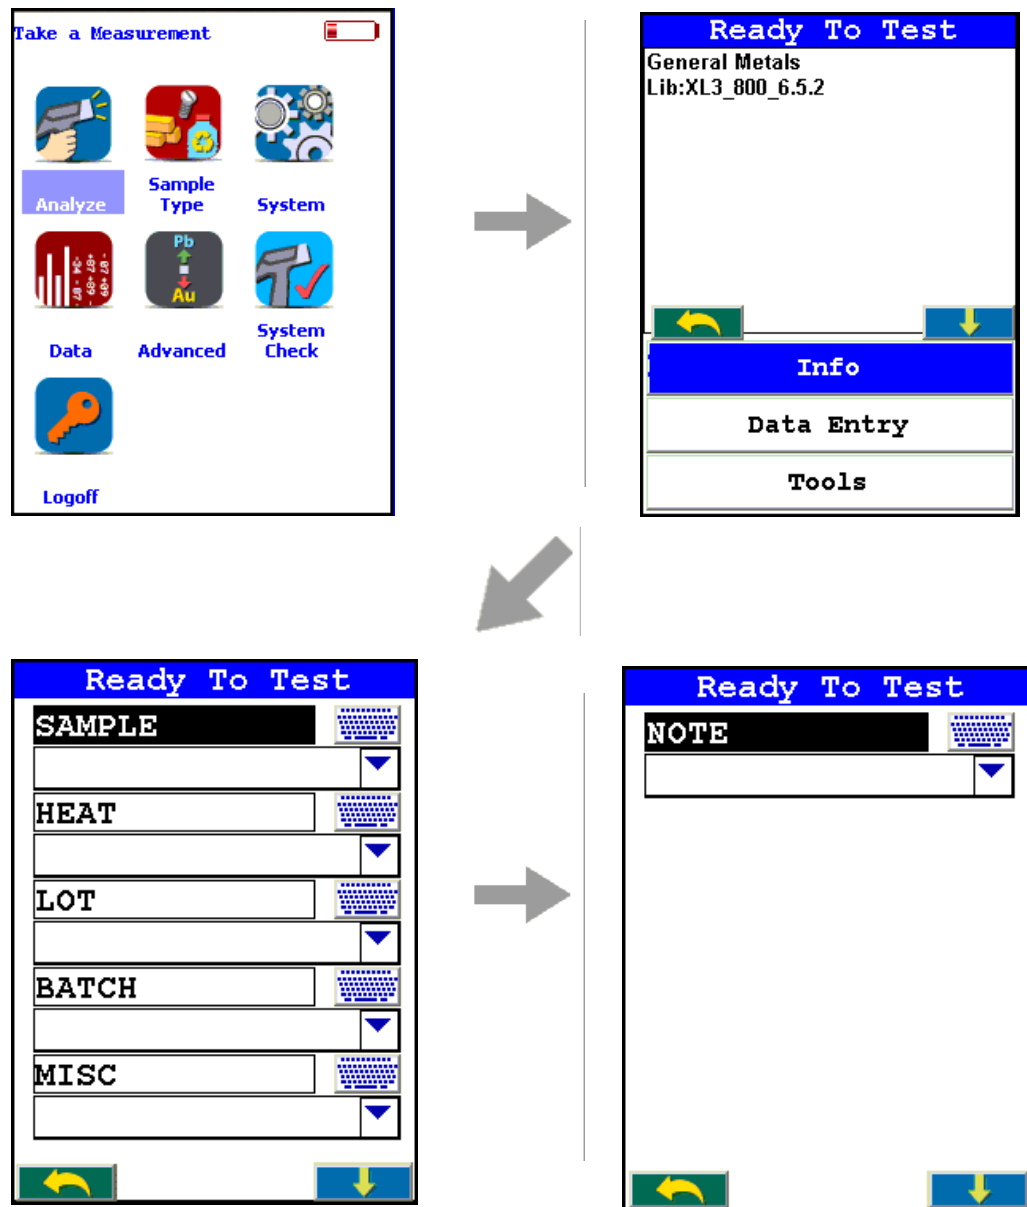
Take a Measurement

Analyze

Sample Type

System

Data

Advanced

System Check

Logoff

Ready To Test

General Metals
Lib:XL3_800_6.5.2

Info

Data Entry

Tools

Ready To Test

SAMPLE

HEAT

LOT

BATCH

MISC

Ready To Test

NOTE